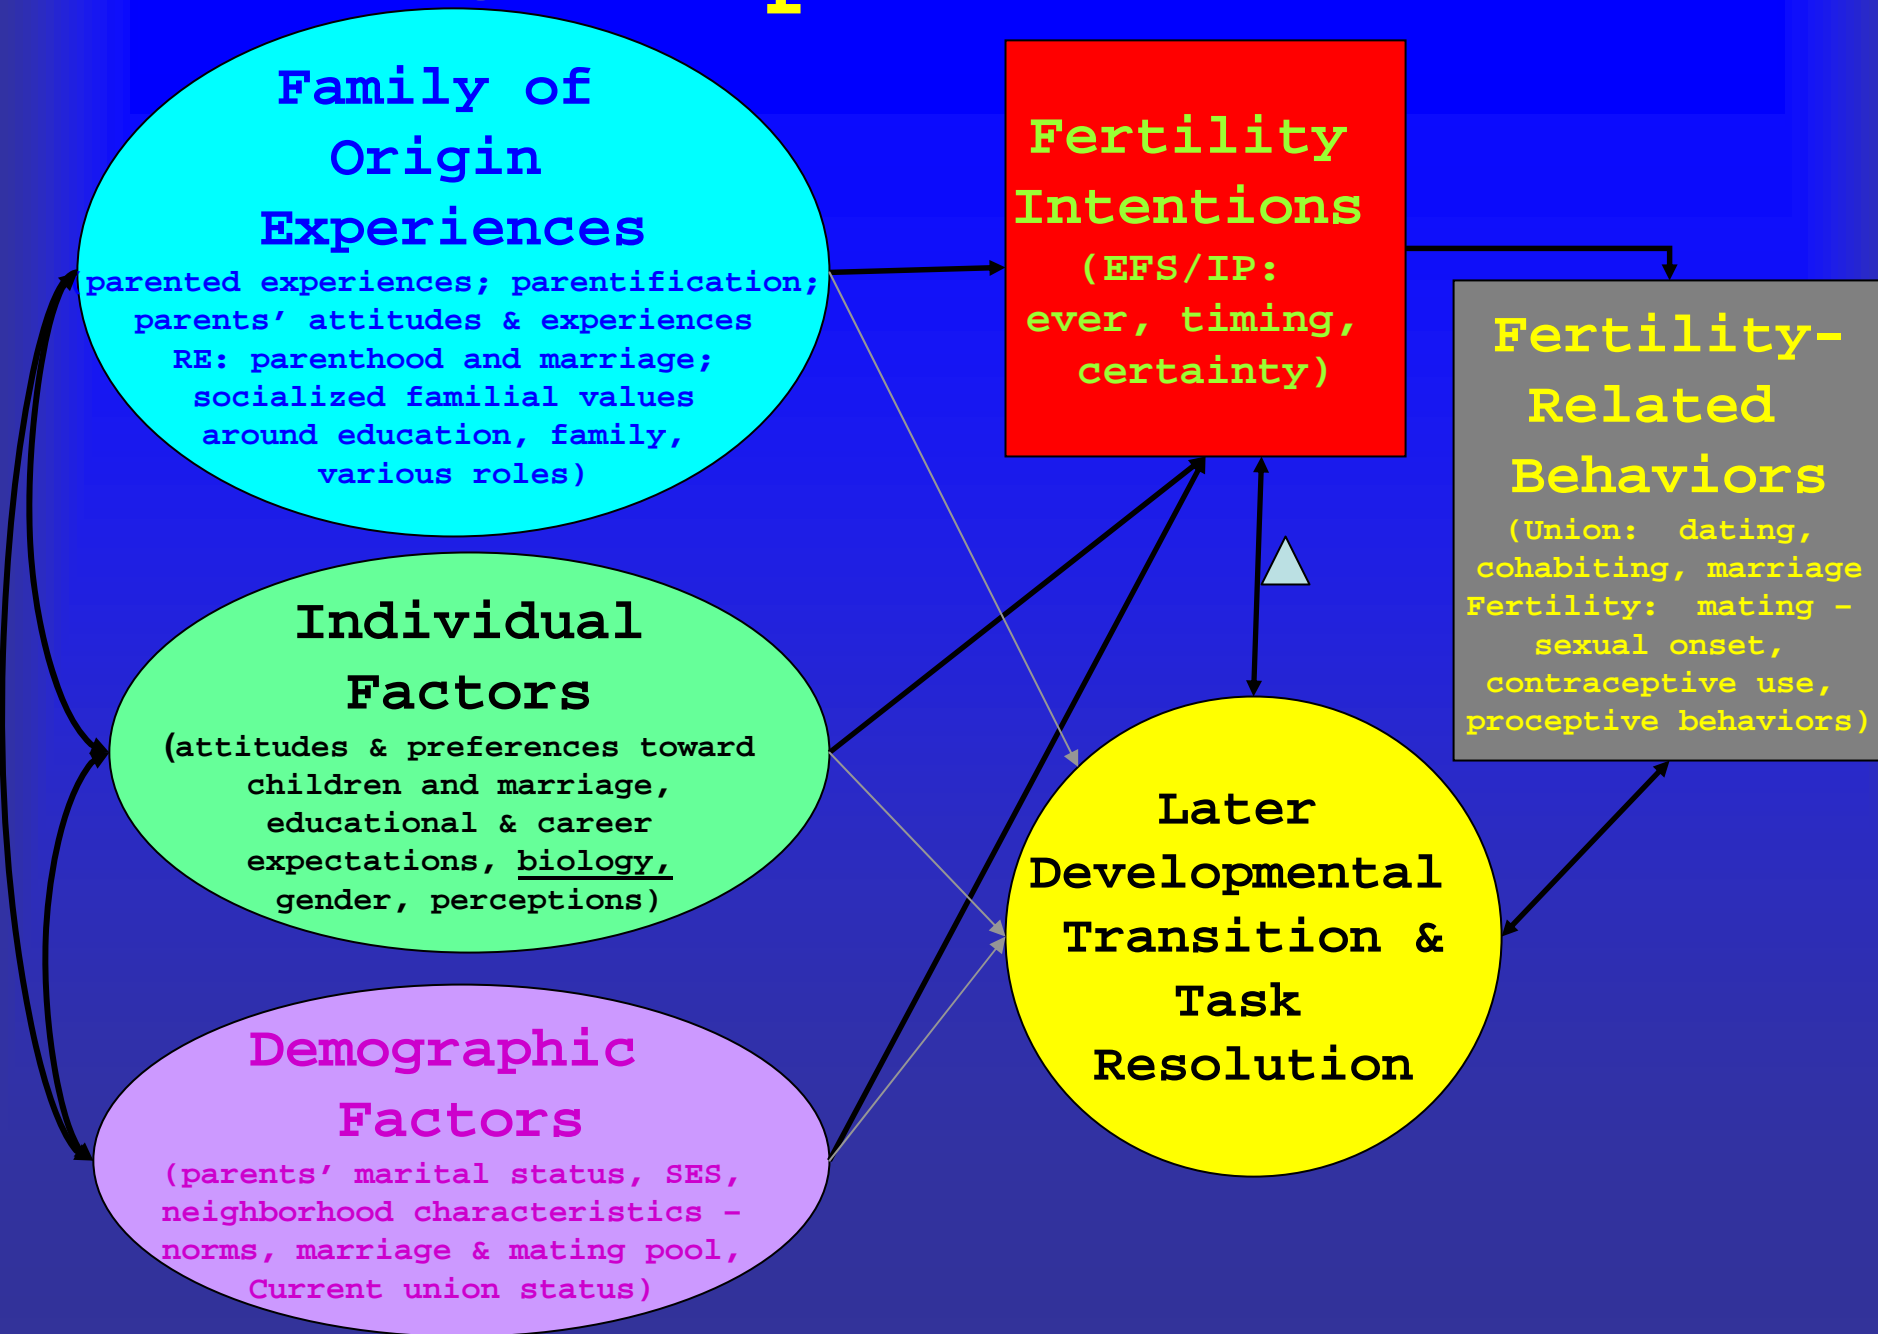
Family of Origin Experiences
parented experiences; parentification; parents' attitudes & experiences RE: parenthood and marriage; socialized familial values around education, family, various roles)

Fertility Intentions
(EFS/IP: ever, timing, certainty)

Fertility-Related Behaviors
(Union: dating, cohabiting, marriage Fertility: mating – sexual onset, contraceptive use, proceptive behaviors)

Individual Factors
(attitudes & preferences toward children and marriage, educational & career expectations, biology, gender, perceptions)

Later Developmental Transition & Task Resolution

Demographic Factors
(parents' marital status, SES, neighborhood characteristics – norms, marriage & mating pool, Current union status)